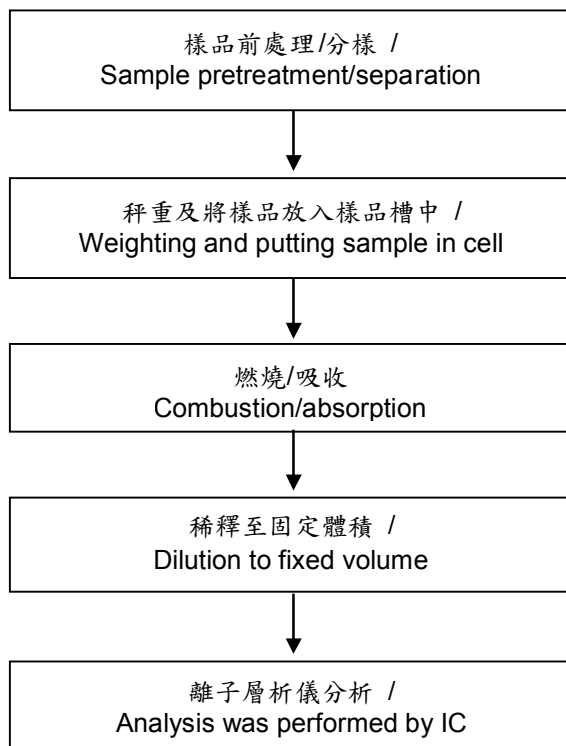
樣品前處理/分樣 /
Sample pretreatment/separation

秤重及將樣品放入樣品槽中 /
Weighting and putting sample in cell

燃燒/吸收
Combustion/absorption

稀釋至固定體積 /
Dilution to fixed volume

離子層析儀分析 /
Analysis was performed by IC